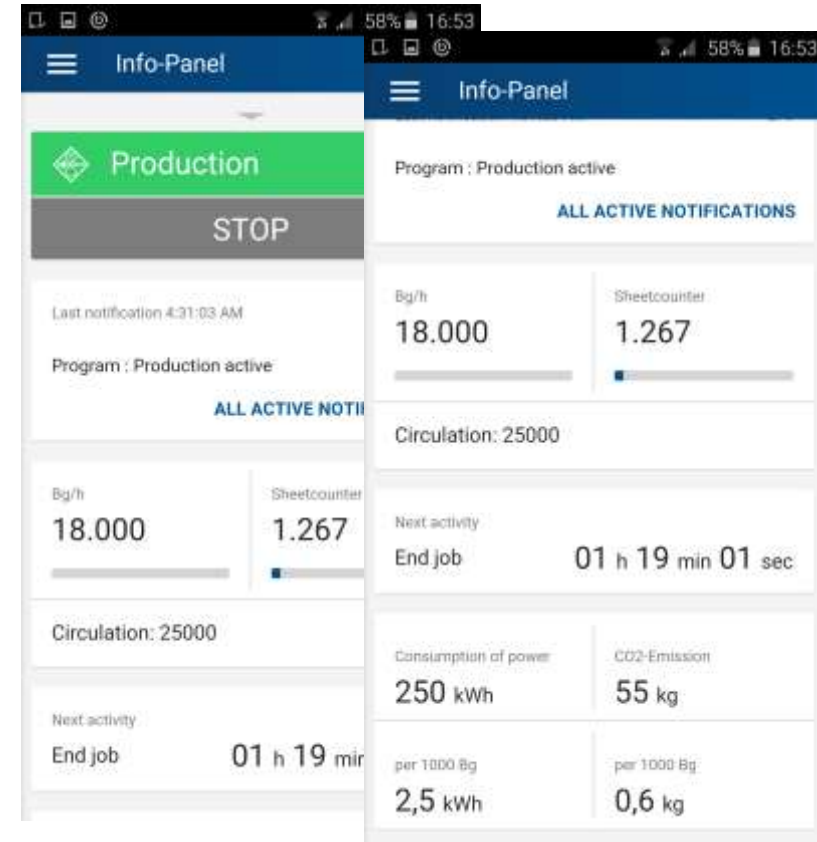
58% 16:53

Info-Panel

Production

STOP

Last notification 4:31:03 AM

Program : Production active

ALL ACTIVE NOTI

Bg/h
18.000

Sheetcounter
1.267

Circulation: 25000

Next activity
End job 01 h 19 mi

58% 16:53

Info-Panel

Program : Production active

ALL ACTIVE NOTIFICATIONS

Bg/h
18.000

Sheetcounter
1.267

Circulation: 25000

Next activity
End job 01 h 19 min 01 sec

Consumption of power
250 kWh

CO2-Emission
55 kg

per 1000 Bg
2,5 kWh

per 1000 Bg
0,6 kg